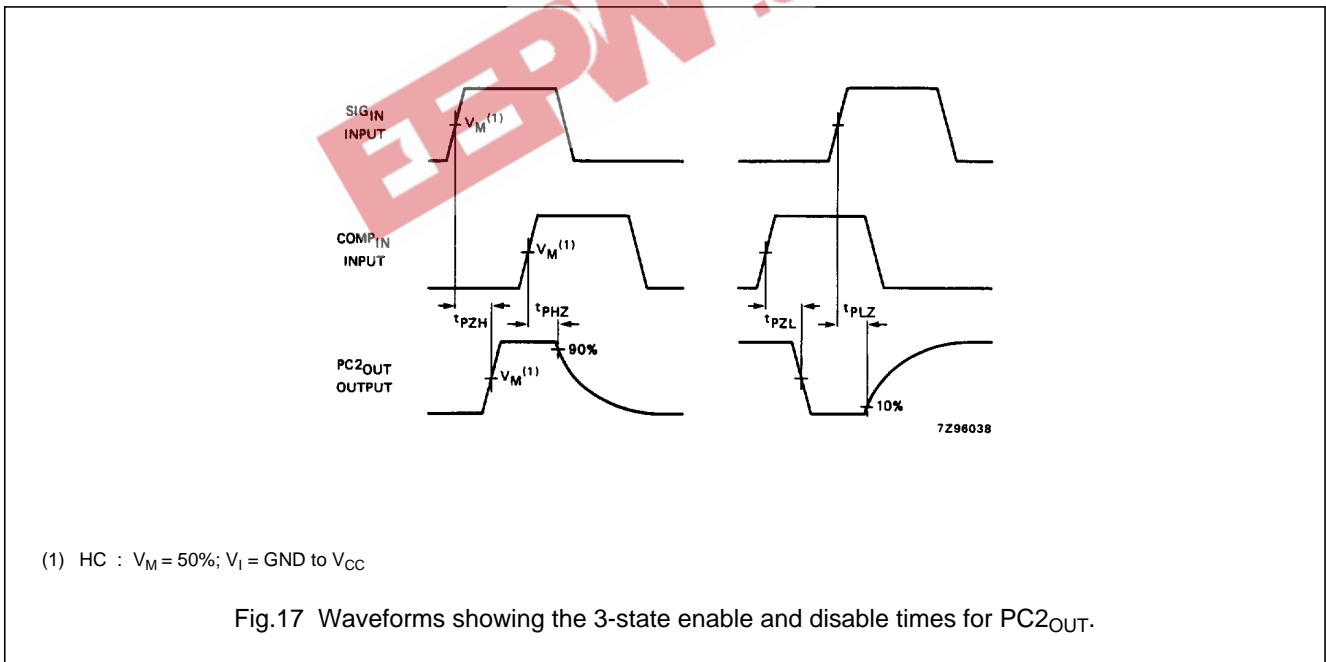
EEPW

$SIG_{IN}$
INPUT

$V_M^{(1)}$

$COMP_{IN}$
INPUT

$V_M^{(1)}$

$t_{PZH}$

$t_{PHZ}$

$t_{PZL}$

$t_{PLZ}$

$PC2_{OUT}$
OUTPUT

$V_M^{(1)}$

90%

10%

7Z96038

(1) HC : $V_M = 50\%$; $V_I$ = GND to $V_{CC}$

Fig.17 Waveforms showing the 3-state enable and disable times for $PC2_{OUT}$.